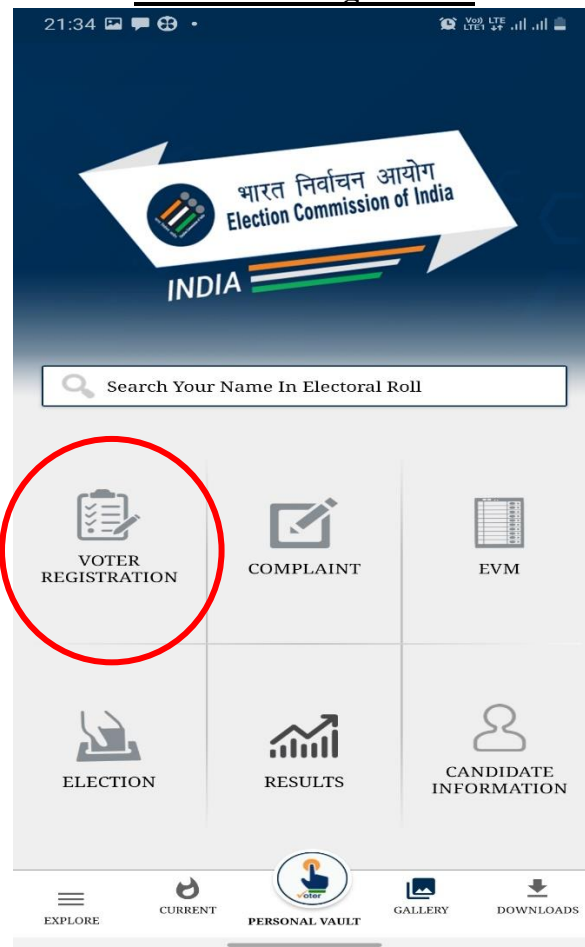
21:34

Vo) LTE LTE1

भारत निर्वाचन आयोग
Election Commission of India

INDIA

Search Your Name In Electoral Roll

VOTER REGISTRATION

COMPLAINT

EVM

ELECTION

RESULTS

CANDIDATE INFORMATION

EXPLORE

CURRENT

Voter

PERSONAL VAULT

GALLERY

DOWNLOADS